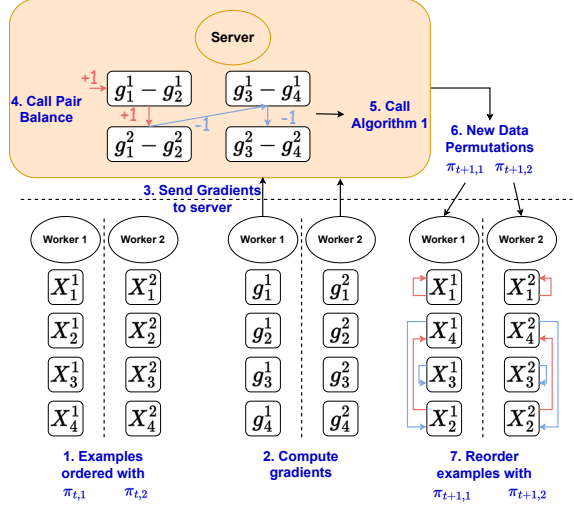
Server

4. Call Pair Balance

+1

$g_1^1 - g_2^1$

$g_3^1 - g_4^1$

+1

-1

-1

$g_1^2 - g_2^2$

$g_3^2 - g_4^2$

5. Call Algorithm 1

6. New Data Permutations

$\pi_{t+1,1}$ $\pi_{t+1,2}$

3. Send Gradients to server

Worker 1

Worker 2

$X_1^1$ $X_1^2$

$X_2^1$ $X_2^2$

$X_3^1$ $X_3^2$

$X_4^1$ $X_4^2$

1. Examples ordered with

$\pi_{t,1}$ $\pi_{t,2}$

Worker 1

Worker 2

$g_1^1$ $g_1^2$

$g_2^1$ $g_2^2$

$g_3^1$ $g_3^2$

$g_4^1$ $g_4^2$

2. Compute gradients

Worker 1

Worker 2

$X_1^1$ $X_1^2$

$X_4^1$ $X_4^2$

$X_3^1$ $X_3^2$

$X_2^1$ $X_2^2$

7. Reorder examples with

$\pi_{t+1,1}$ $\pi_{t+1,2}$